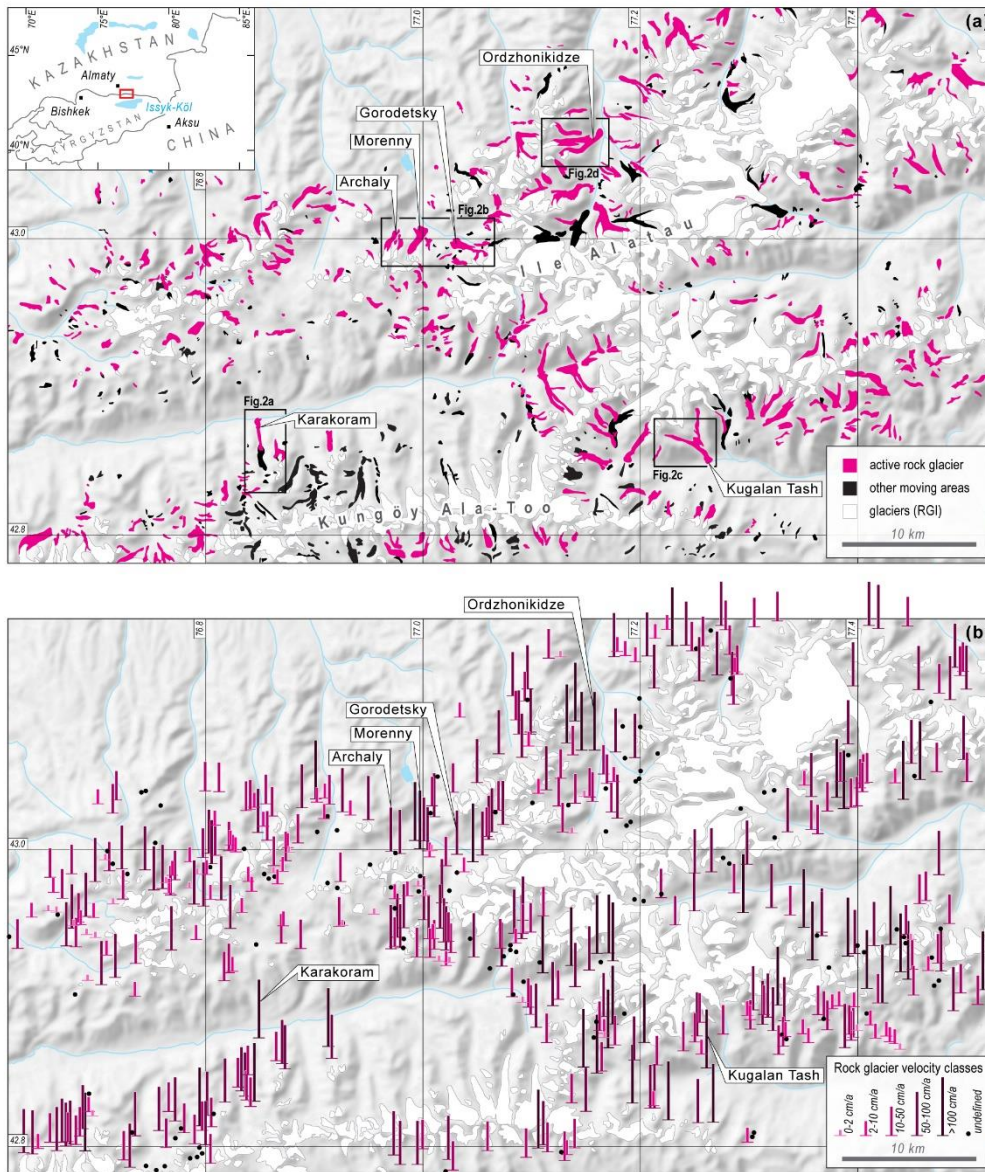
70°E 75°E 80°E 85°E
45°N
KAZAKHSTAN
Almaty
Bishkek
Issyk-Köl
KYRGYZSTAN
Aksu
40°N
CHINA

76.8 77.0 77.2 77.4
(a)
Ordzhonikidze
Gorodetsky
Morenny
Archaly
Fig.2b
Fig.2d
43.0
Ile Alatau
Fig.2a
Karakoram
Fig.2c
Kugalan Tash
Kungöy Ala-Too
42.8

active rock glacier
other moving areas
glaciers (RGI)
10 km

76.8 77.0 77.2 77.4
(b)
Ordzhonikidze
Gorodetsky
Morenny
Archaly
43.0
Karakoram
Kugalan Tash
42.8

Rock glacier velocity classes
0-2 cm/a
2-10 cm/a
10-50 cm/a
50-100 cm/a
>100 cm/a
undefined
10 km